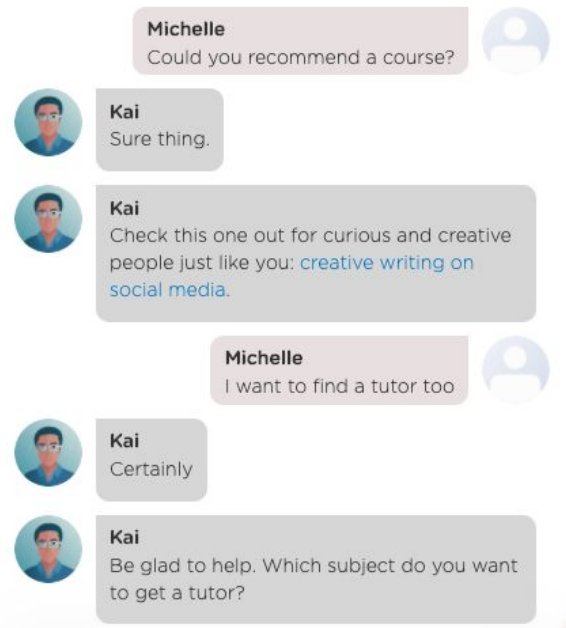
Michelle
Could you recommend a course?

Kai
Sure thing.

Kai
Check this one out for curious and creative people just like you: creative writing on social media.

Michelle
I want to find a tutor too

Kai
Certainly

Kai
Be glad to help. Which subject do you want to get a tutor?